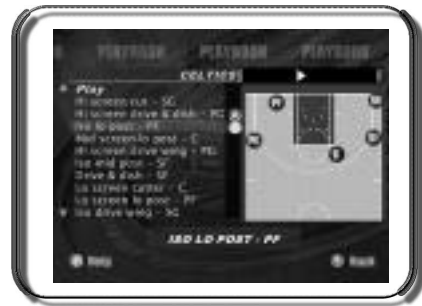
PLAYBOOK PLAYBOOK PLAYBOOK
COLTRIES
Play
Hi screen rub - SG
Hi screen drive & dish - PG
Iso lo post - PF
Mid screen lo post - C
Hi screen drive wing - PG
Iso mid post - SF
Drive & dish - SF
Lo screen center - C
Lo screen lo post - PF
Iso drive wing - SG
ISO LO POST - PF
Help
Back